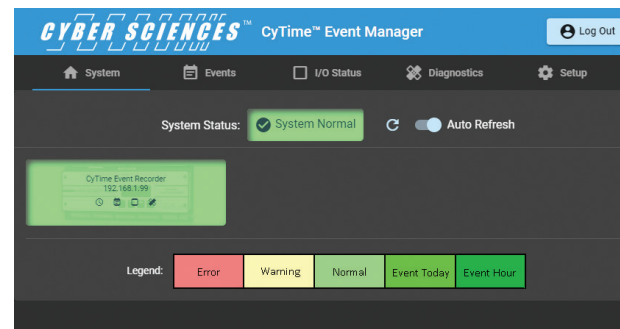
CYBER SCIENCES™ CyTime™ Event Manager

Log Out

System Events I/O Status Diagnostics Setup

System Status: System Normal Auto Refresh

CyTime Event Recorder
192.168.1.99

Legend:

| Error | Warning | Normal | Event Today | Event Hour |
|---|---|---|---|---|